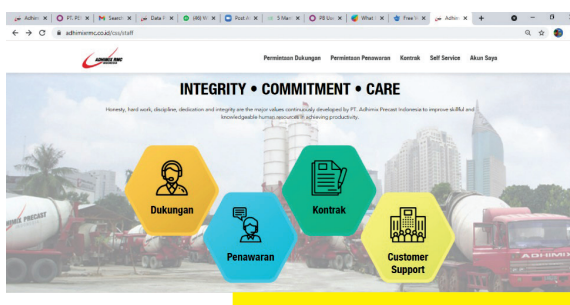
Adhim ×  PT. PE ×  Search ×  Data P ×  (48) W ×  Post A ×  5 Man ×  PB Usr ×  What ×  Free W ×  Adhim ×  +

adhimixrmc.co.id/css/staff

ADHIMIX RMC

Permintaan Dukungan   Permintaan Penawaran   Kontrak   Self Service   Akun Saya

INTEGRITY • COMMITMENT • CARE

Honesty, hard work, discipline, dedication and integrity are the major values continuously developed by PT. Adhimix Precast Indonesia to improve skillful and knowledgeable human resources in achieving productivity.

Dukungan

Penawaran

Kontrak

Customer Support

ADHIMIX PRECAST

ADHIMIX